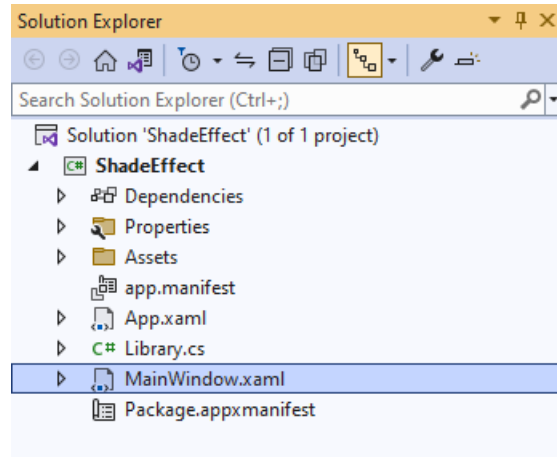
Solution Explorer

Search Solution Explorer (Ctrl+;)

Solution 'ShadeEffect' (1 of 1 project)
C# ShadeEffect
Dependencies
Properties
Assets
app.manifest
App.xaml
C# Library.cs
MainWindow.xaml
Package.appxmanifest